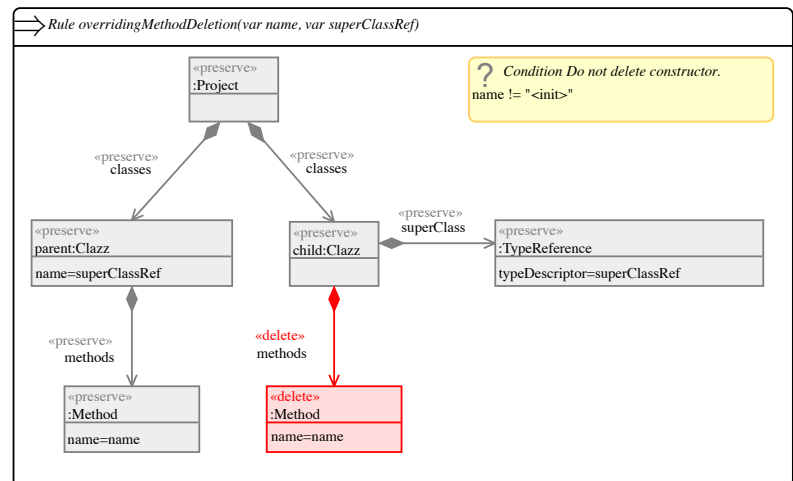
Rule overridingMethodDeletion(var name, var superClassRef)

«preserve»
:Project

? Condition Do not delete constructor.
name != "<init>"

«preserve»
classes

«preserve»
classes

«preserve»
parent:Clazz
name=superClassRef

«preserve»
child:Clazz

«preserve»
superClass

«preserve»
:TypeReference
typeDescriptor=superClassRef

«preserve»
methods

«delete»
methods

«preserve»
:Method
name=name

«delete»
:Method
name=name